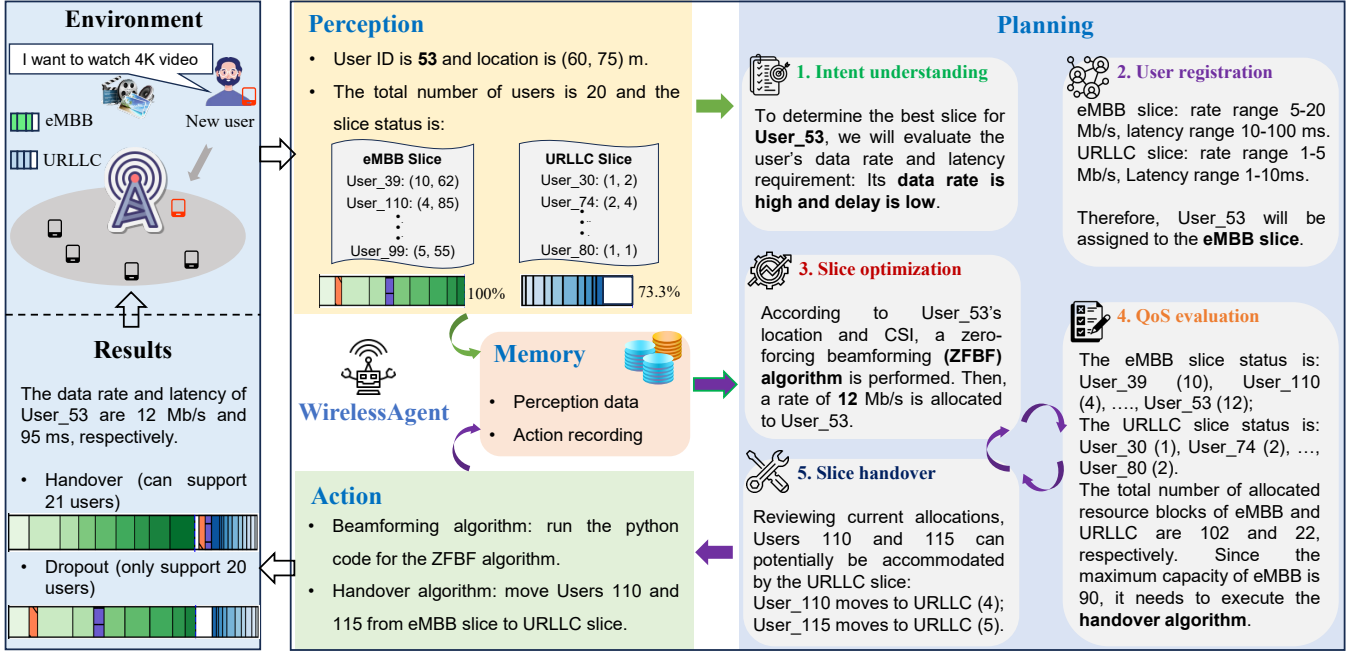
Environment

I want to watch 4K video

eMBB

URLLC

New user

Results

The data rate and latency of User_53 are 12 Mb/s and 95 ms, respectively.

• Handover (can support 21 users)

• Dropout (only support 20 users)

Perception

• User ID is **53** and location is (60, 75) m.

• The total number of users is 20 and the slice status is:

eMBB Slice
User_39: (10, 62)
User_110: (4, 85)
User_99: (5, 55)

URLLC Slice
User_30: (1, 2)
User_74: (2, 4)
User_80: (1, 1)

100%

73.3%

WirelessAgent

Memory

• Perception data

• Action recording

Action

• Beamforming algorithm: run the python code for the ZFBF algorithm.

• Handover algorithm: move Users 110 and 115 from eMBB slice to URLLC slice.

Planning

1. Intent understanding

To determine the best slice for **User_53**, we will evaluate the user's data rate and latency requirement: Its **data rate is high and delay is low**.

2. User registration

eMBB slice: rate range 5-20 Mb/s, latency range 10-100 ms. URLLC slice: rate range 1-5 Mb/s, Latency range 1-10ms.

Therefore, User_53 will be assigned to the **eMBB slice**.

3. Slice optimization

According to User_53's location and CSI, a zero-forcing beamforming **(ZFBF) algorithm** is performed. Then, a rate of **12** Mb/s is allocated to User_53.

4. QoS evaluation

The eMBB slice status is: User_39 (10), User_110 (4), …., User_53 (12);
The URLLC slice status is: User_30 (1), User_74 (2), …, User_80 (2).
The total number of allocated resource blocks of eMBB and URLLC are 102 and 22, respectively. Since the maximum capacity of eMBB is 90, it needs to execute the **handover algorithm**.

5. Slice handover

Reviewing current allocations, Users 110 and 115 can potentially be accommodated by the URLLC slice:
User_110 moves to URLLC (4);
User_115 moves to URLLC (5).